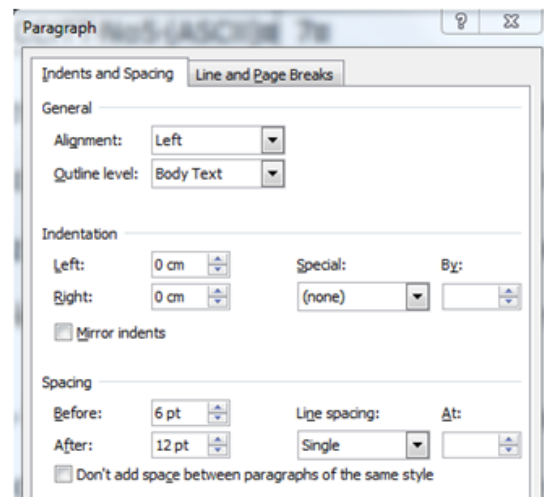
Paragraph

? X

Indents and Spacing | Line and Page Breaks

General

Alignment: Left

Outline level: Body Text

Indentation

Left: 0 cm

Right: 0 cm

Special: By:

(none)

Mirror indents

Spacing

Before: 6 pt

After: 12 pt

Line spacing: At:

Single

Don't add space between paragraphs of the same style